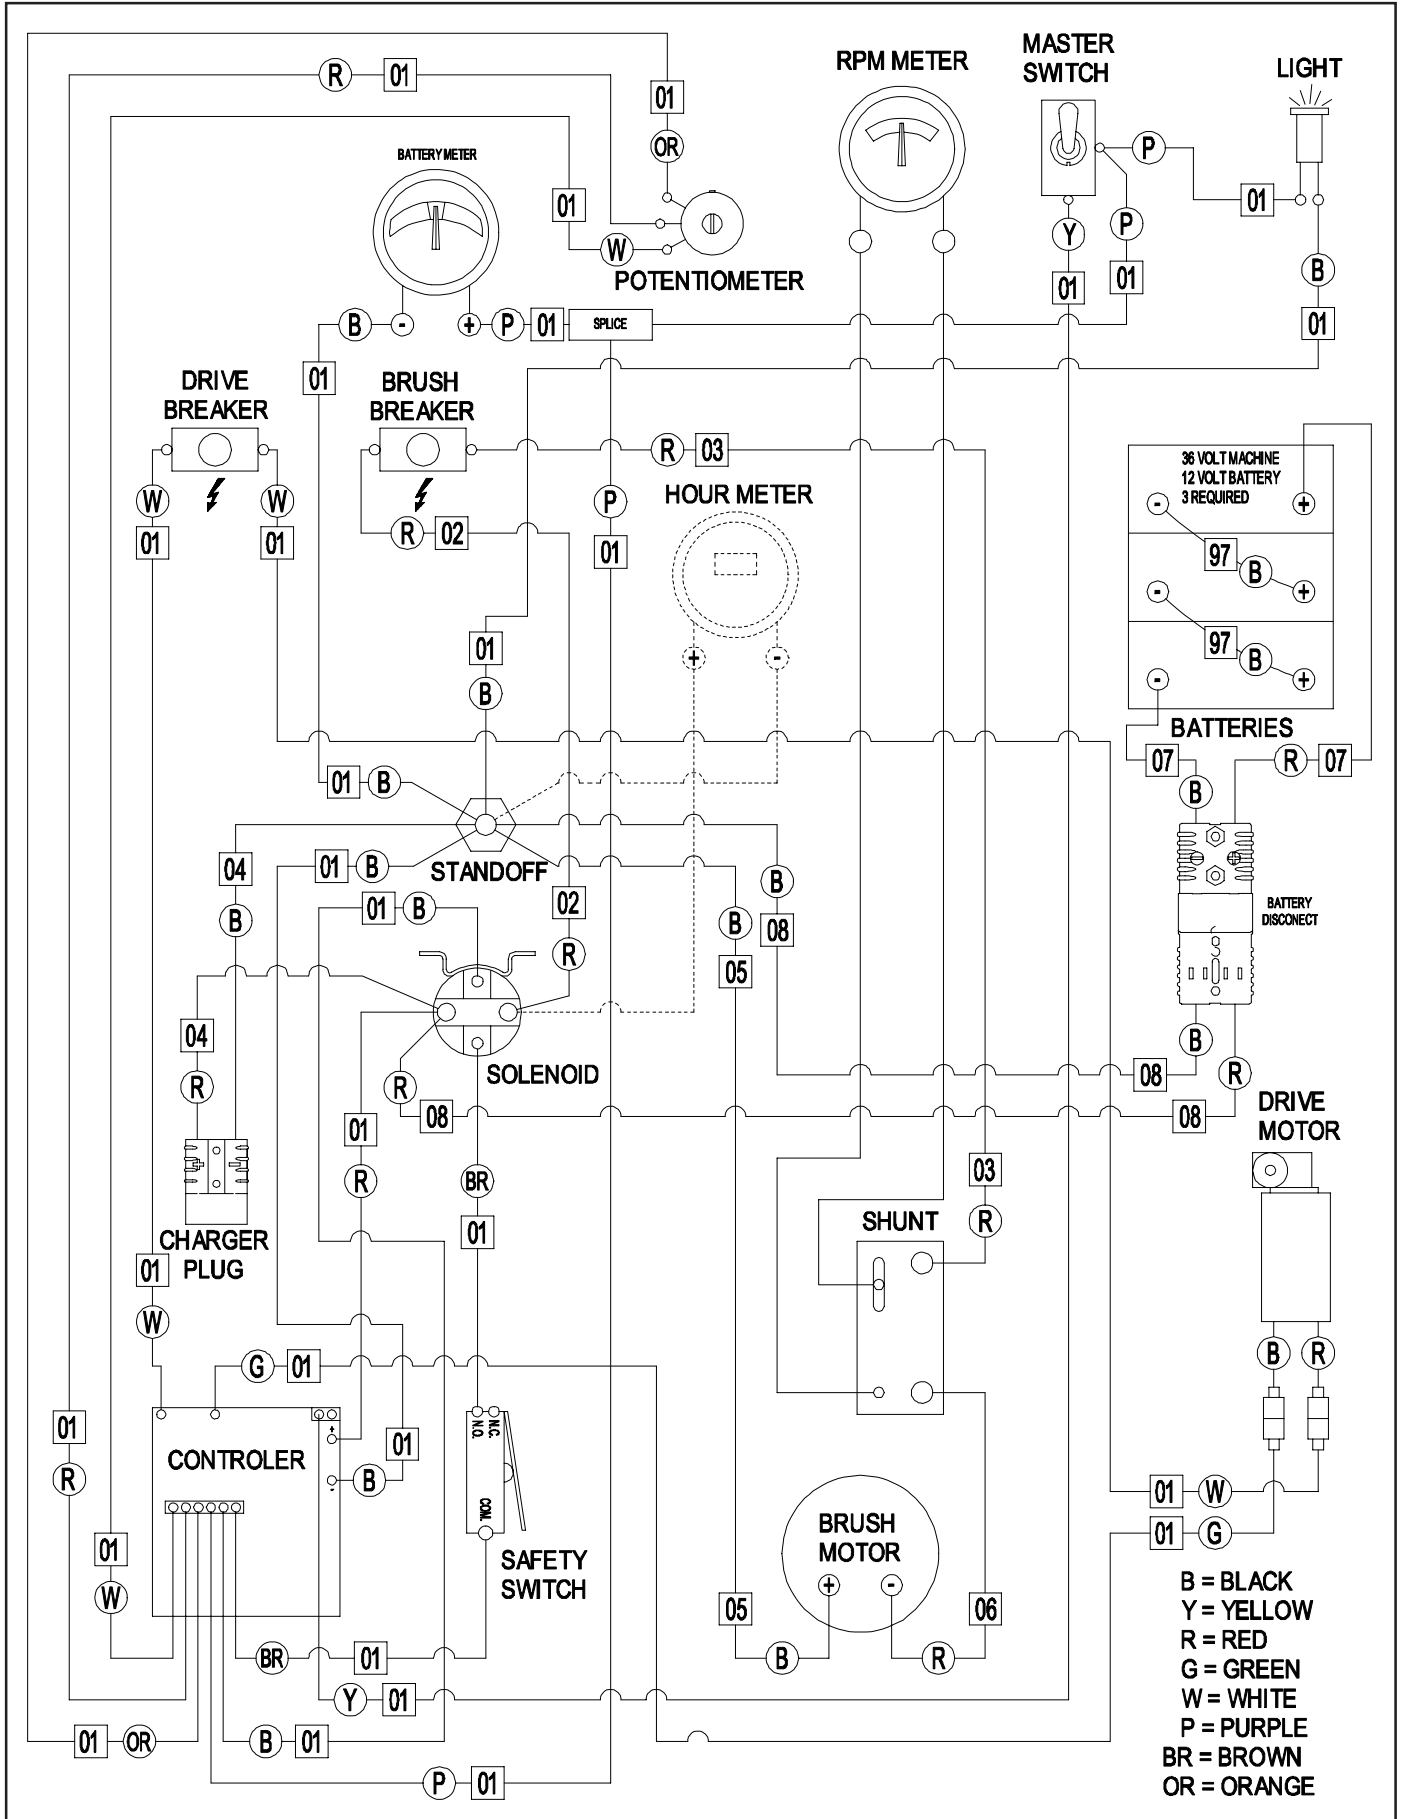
RPM METER

MASTER SWITCH

LIGHT

R 01

01

OR

BATTERY METER

01

W

POTENTIOMETER

P

Y

P

01

01

01

B

B - + P 01 SPLICE

01

DRIVE BREAKER

BRUSH BREAKER

R 03

36 VOLT MACHINE
12 VOLT BATTERY
3 REQUIRED

W W

P

HOUR METER

- +

01 01

R 02

01

97 B +

- +

97 B +

01

B

-

BATTERIES

07 R 07

01 B

B

STANDOFF

04

01 B

B

BATTERY DISCONECT

B

01 B

02

B 08

R

05

04

R

R

SOLENOID

B

08

R 08

08

DRIVE MOTOR

01

BR

03

R

01

R

01

SHUNT

CHARGER PLUG

01

W

G 01

B R

01

N.C. N.O.

01

R

CONTROLER

B

COM.

01 W

01 G

01

W

SAFETY SWITCH

BRUSH MOTOR

+ -

05

06

B = BLACK
Y = YELLOW
R = RED
G = GREEN
W = WHITE
P = PURPLE
BR = BROWN
OR = ORANGE

BR 01

B

R

Y 01

01 OR

B 01

P 01